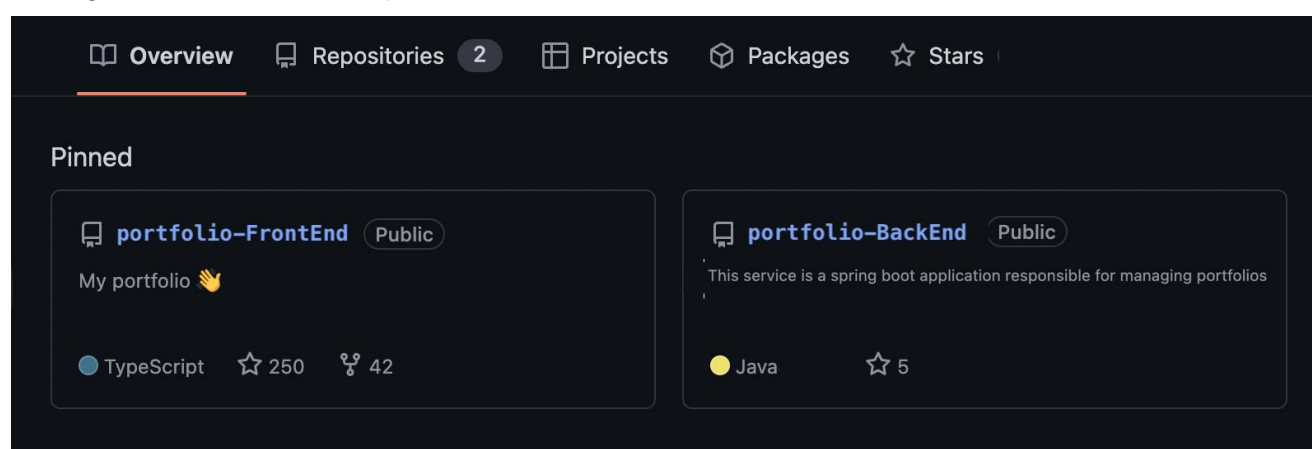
Overview Repositories 2 Projects Packages Stars

Pinned

portfolio-FrontEnd Public

My portfolio 👋

TypeScript 250 42

portfolio-BackEnd Public

This service is a spring boot application responsible for managing portfolios

Java 5